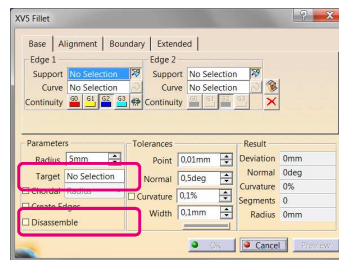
XVS Fillet

Base | Alignment | Boundary | Extended

Edge 1
Support No Selection
Curve No Selection
Continuity G0 G1 G2 G3

Edge 2
Support No Selection
Curve No Selection
Continuity

Parameters
Radius 5mm
Target No Selection
Chordal Radius
Create Edges
Disassemble

Tolerances
Point 0,01mm
Normal 0,5deg
Curvature 0,1%
Width 0,1mm

Result
Deviation 0mm
Normal 0deg
Curvature 0%
Segments 0
Radius 0mm

OK Cancel Preview